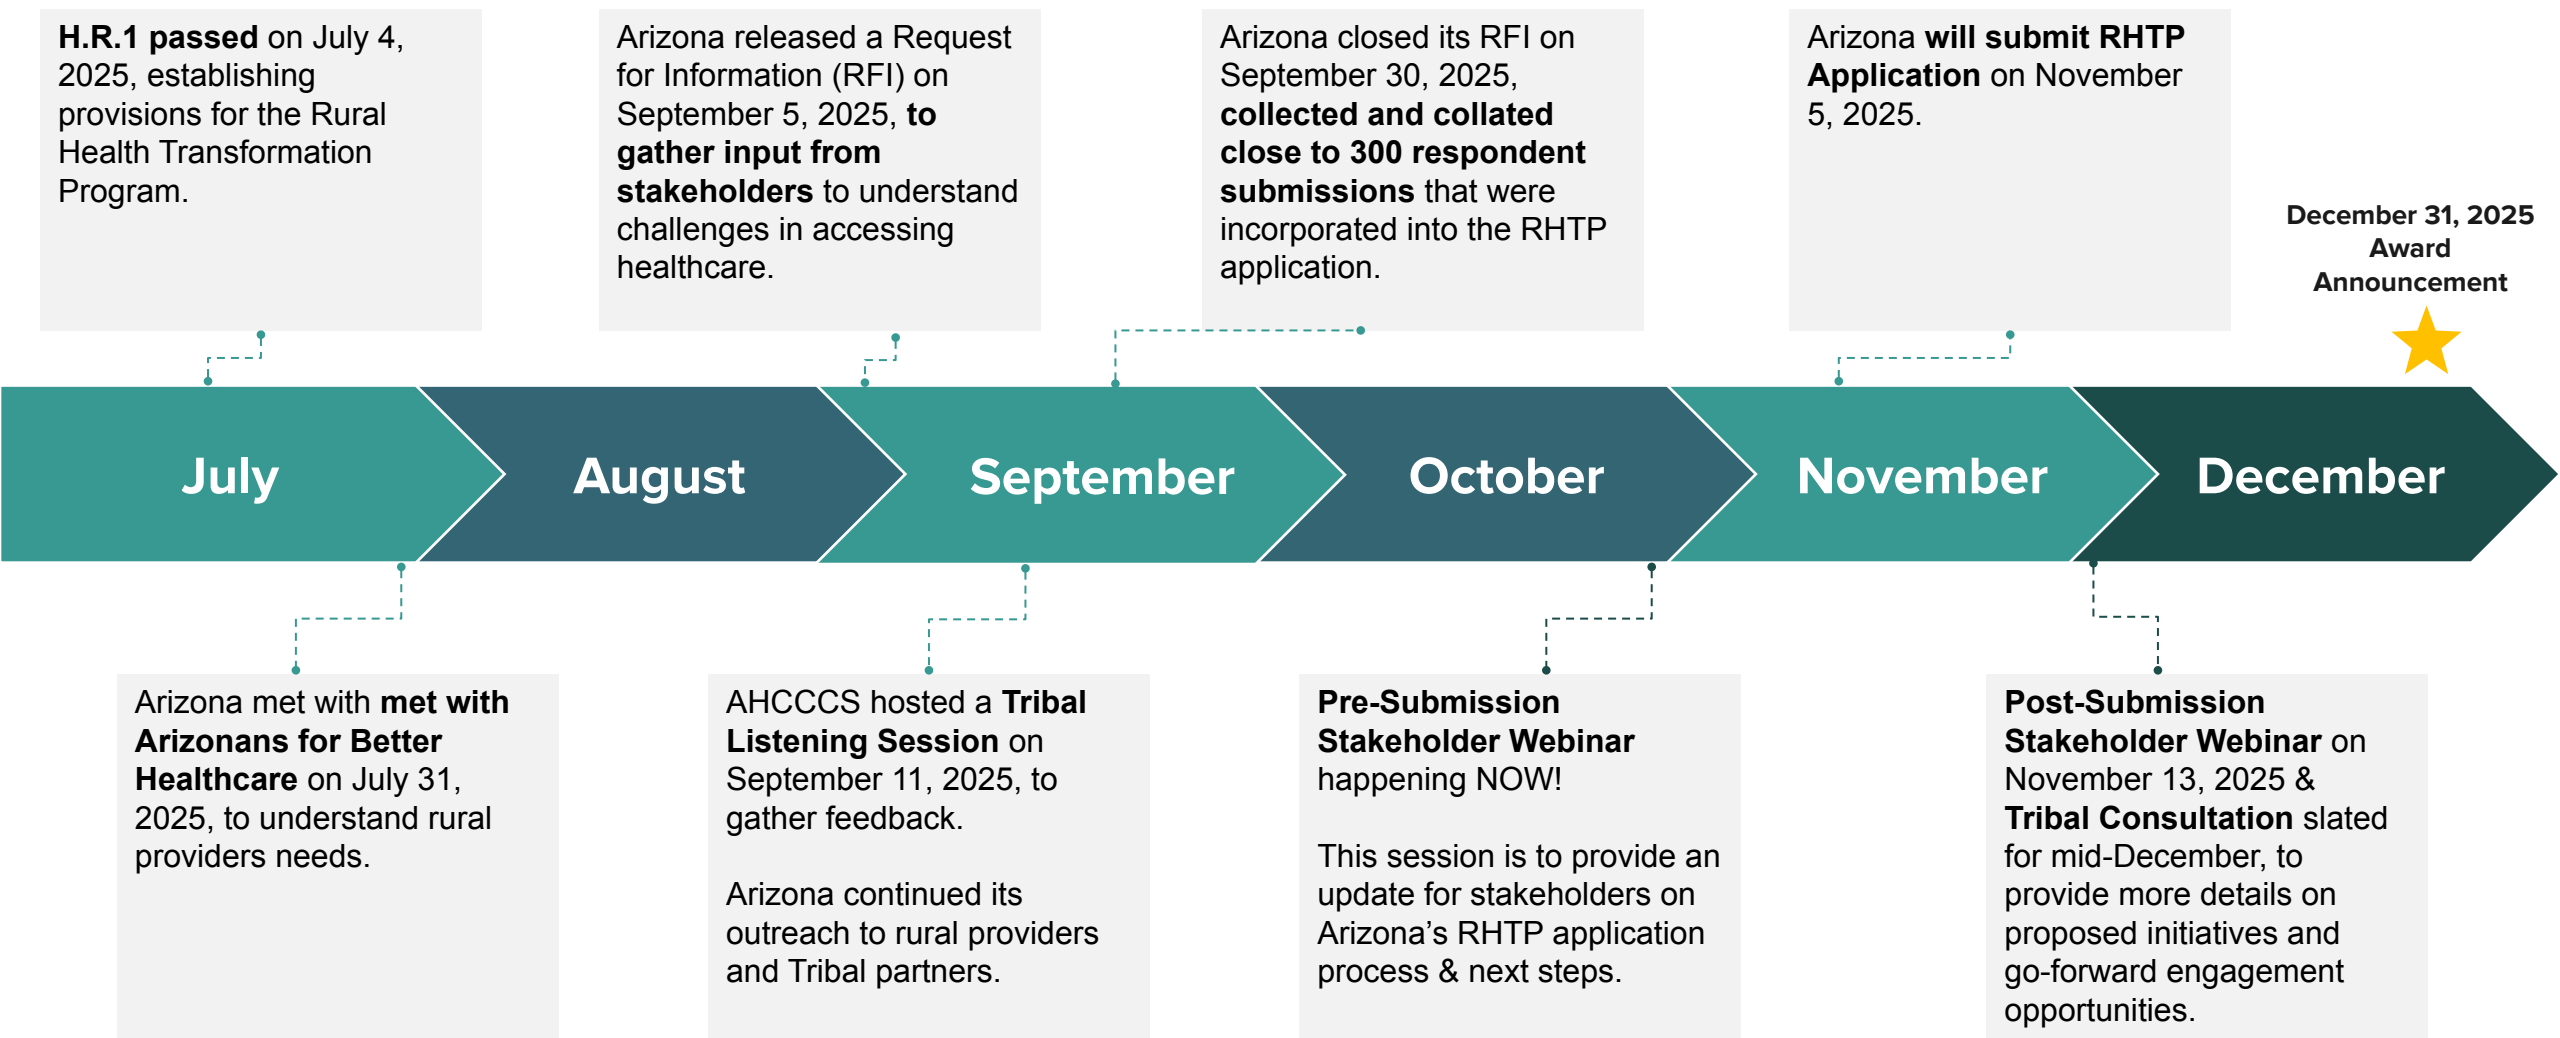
H.R.1 passed on July 4, 2025, establishing provisions for the Rural Health Transformation Program.

Arizona released a Request for Information (RFI) on September 5, 2025, to gather input from stakeholders to understand challenges in accessing healthcare.

Arizona closed its RFI on September 30, 2025, collected and collated close to 300 respondent submissions that were incorporated into the RHTP application.

Arizona will submit RHTP Application on November 5, 2025.

December 31, 2025
Award
Announcement

July

August

September

October

November

December

Arizona met with met with Arizonans for Better Healthcare on July 31, 2025, to understand rural providers needs.

AHCCCS hosted a Tribal Listening Session on September 11, 2025, to gather feedback.

Arizona continued its outreach to rural providers and Tribal partners.

Pre-Submission Stakeholder Webinar happening NOW!

This session is to provide an update for stakeholders on Arizona's RHTP application process & next steps.

Post-Submission Stakeholder Webinar on November 13, 2025 & Tribal Consultation slated for mid-December, to provide more details on proposed initiatives and go-forward engagement opportunities.